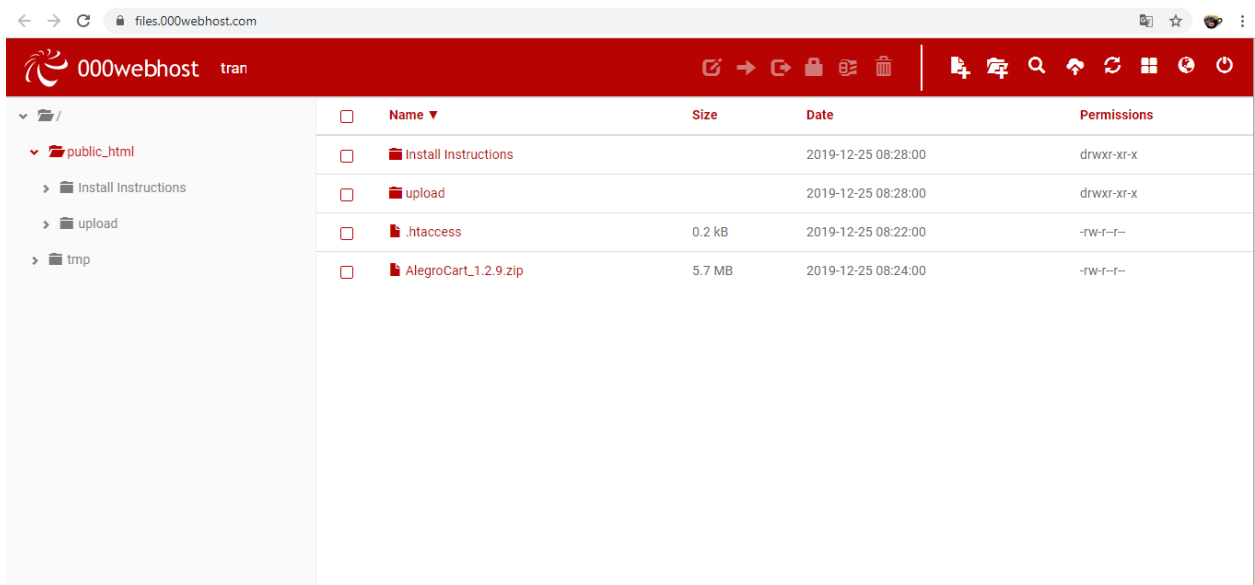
files.000webhost.com

000webhost tran

/
public_html
Install Instructions
upload
tmp

| | Name ▼ | Size | Date | Permissions |
|---|---|---|---|---|
| | Install Instructions | | 2019-12-25 08:28:00 | drwxr-xr-x |
| | upload | | 2019-12-25 08:28:00 | drwxr-xr-x |
| | .htaccess | 0.2 kB | 2019-12-25 08:22:00 | -rw-r--r-- |
| | AlegroCart_1.2.9.zip | 5.7 MB | 2019-12-25 08:24:00 | -rw-r--r-- |